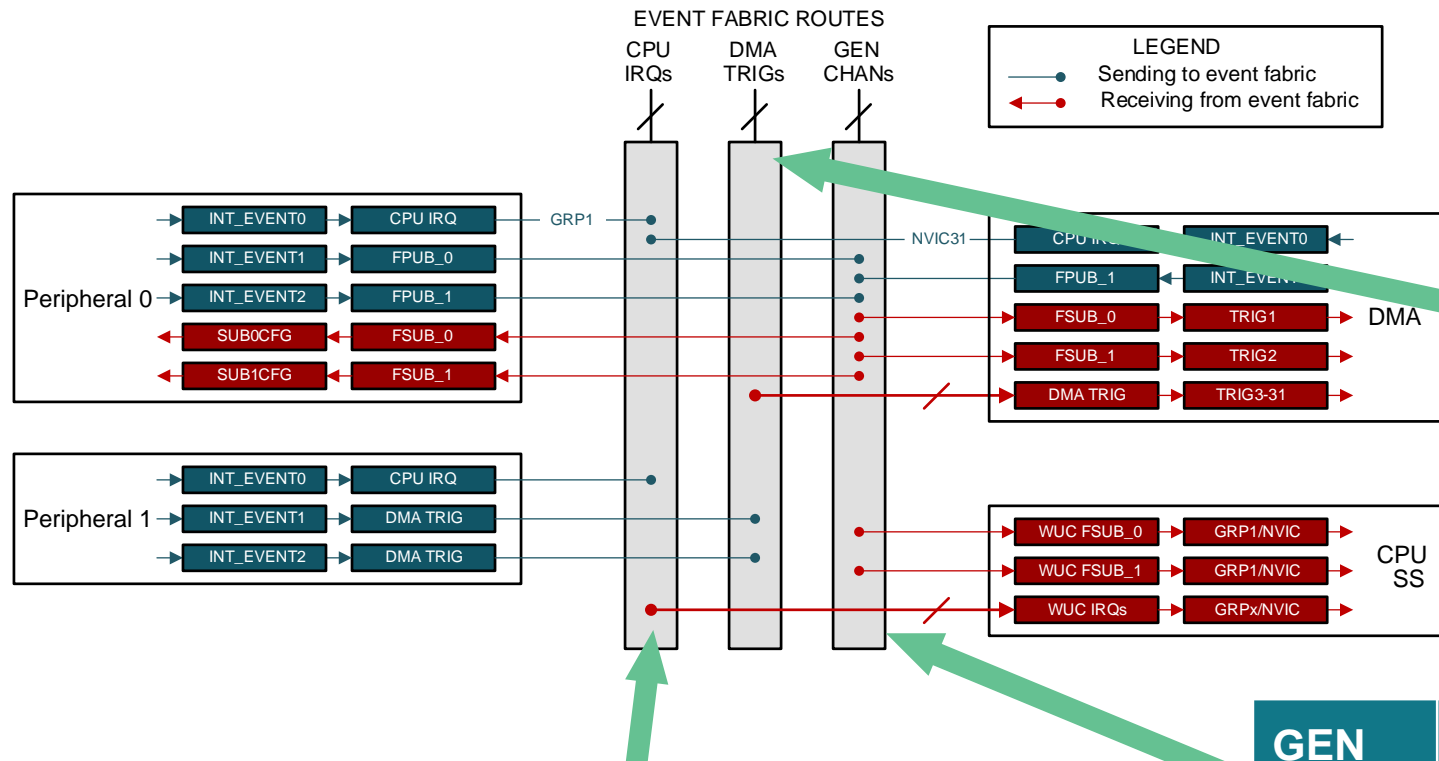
EVENT FABRIC ROUTES

CPU IRQs

DMA TRIGs

GEN CHANs

LEGEND

Sending to event fabric

Receiving from event fabric

Peripheral 0

INT_EVENT0

CPU IRQ

GRP1

INT_EVENT1

FPUB_0

INT_EVENT2

FPUB_1

SUB0CFG

FSUB_0

SUB1CFG

FSUB_1

NVIC31

CPU IR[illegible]

INT_EVENT0

FPUB_1

INT_EVE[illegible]

FSUB_0

TRIG1

DMA

FSUB_1

TRIG2

DMA TRIG

TRIG3-31

Peripheral 1

INT_EVENT0

CPU IRQ

INT_EVENT1

DMA TRIG

INT_EVENT2

DMA TRIG

WUC FSUB_0

GRP1/NVIC

CPU SS

WUC FSUB_1

GRP1/NVIC

WUC IRQs

GRPx/NVIC

GEN